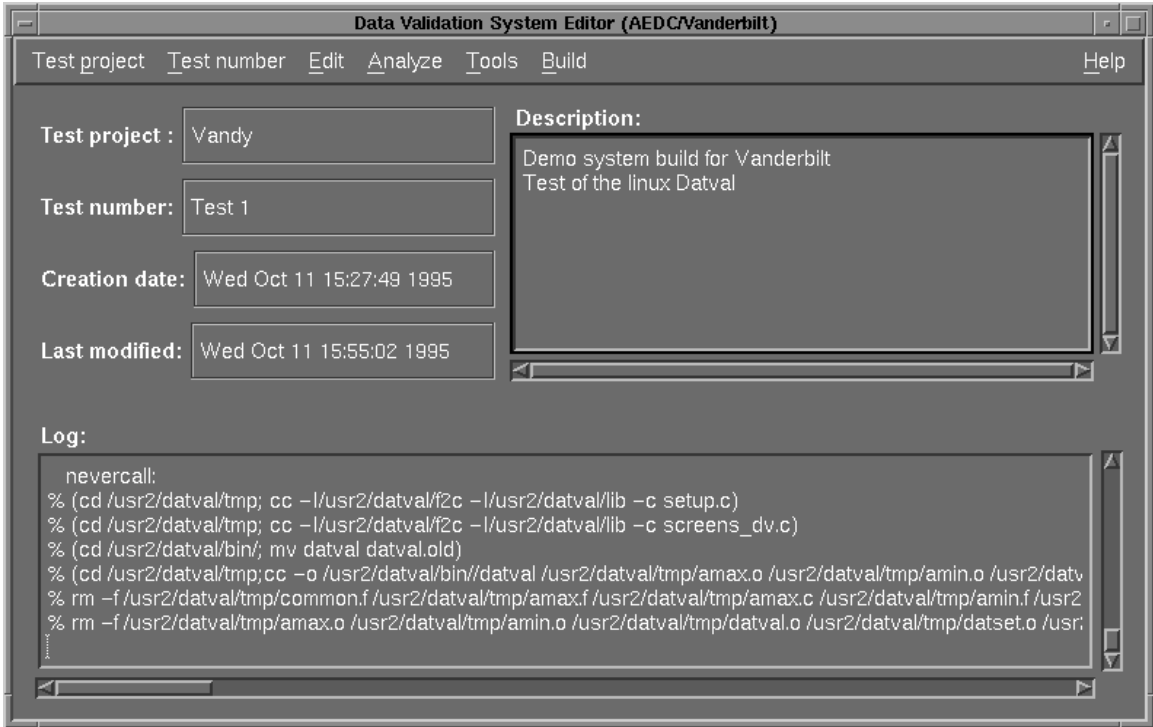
Data Validation System Editor (AEDC/Vanderbilt)

Test project Test number Edit Analyze Tools Build Help

Test project : Vandy

Test number: Test 1

Creation date: Wed Oct 11 15:27:49 1995

Last modified: Wed Oct 11 15:55:02 1995

Description:

Demo system build for Vanderbilt
Test of the linux Datval

Log:

nevercall:
% (cd /usr2/datval/tmp; cc –I/usr2/datval/f2c –I/usr2/datval/lib –c setup.c)
% (cd /usr2/datval/tmp; cc –I/usr2/datval/f2c –I/usr2/datval/lib –c screens_dv.c)
% (cd /usr2/datval/bin/; mv datval datval.old)
% (cd /usr2/datval/tmp;cc –o /usr2/datval/bin//datval /usr2/datval/tmp/amax.o /usr2/datval/tmp/amin.o /usr2/datv
% rm –f /usr2/datval/tmp/common.f /usr2/datval/tmp/amax.f /usr2/datval/tmp/amax.c /usr2/datval/tmp/amin.f /usr2
% rm –f /usr2/datval/tmp/amax.o /usr2/datval/tmp/amin.o /usr2/datval/tmp/datval.o /usr2/datval/tmp/datset.o /usr